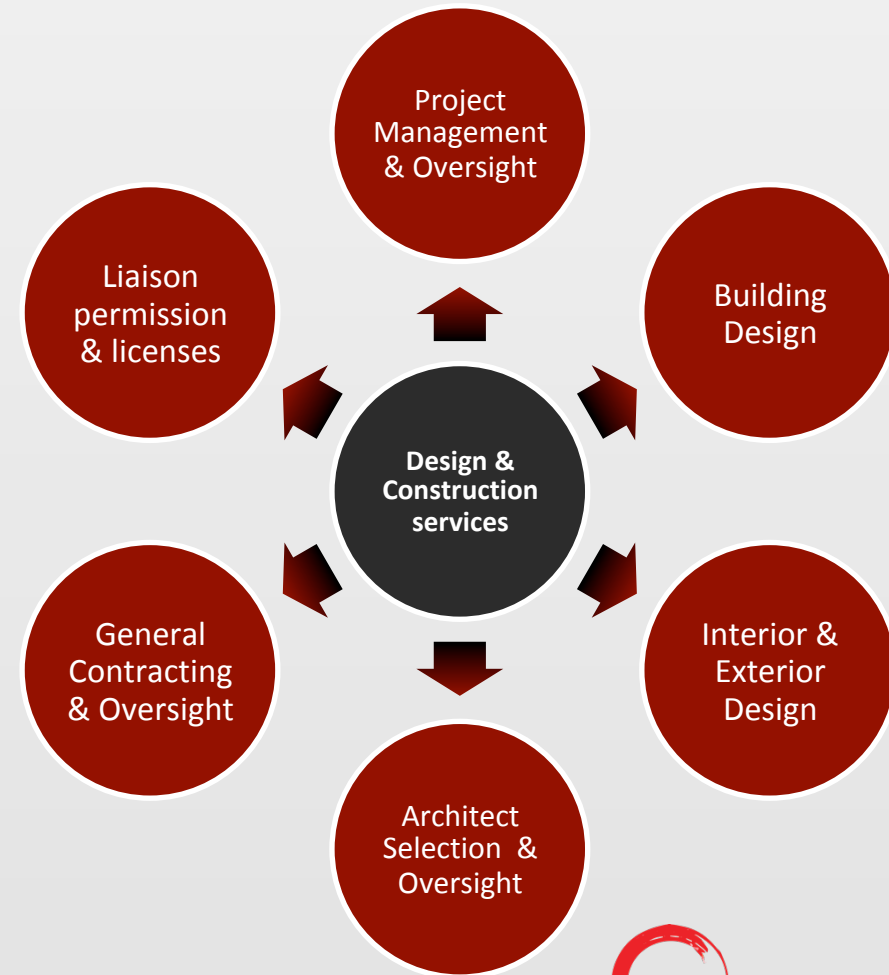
Design & Construction services

Project Management & Oversight

Building Design

Interior & Exterior Design

Architect Selection & Oversight

General Contracting & Oversight

Liaison permission & licenses